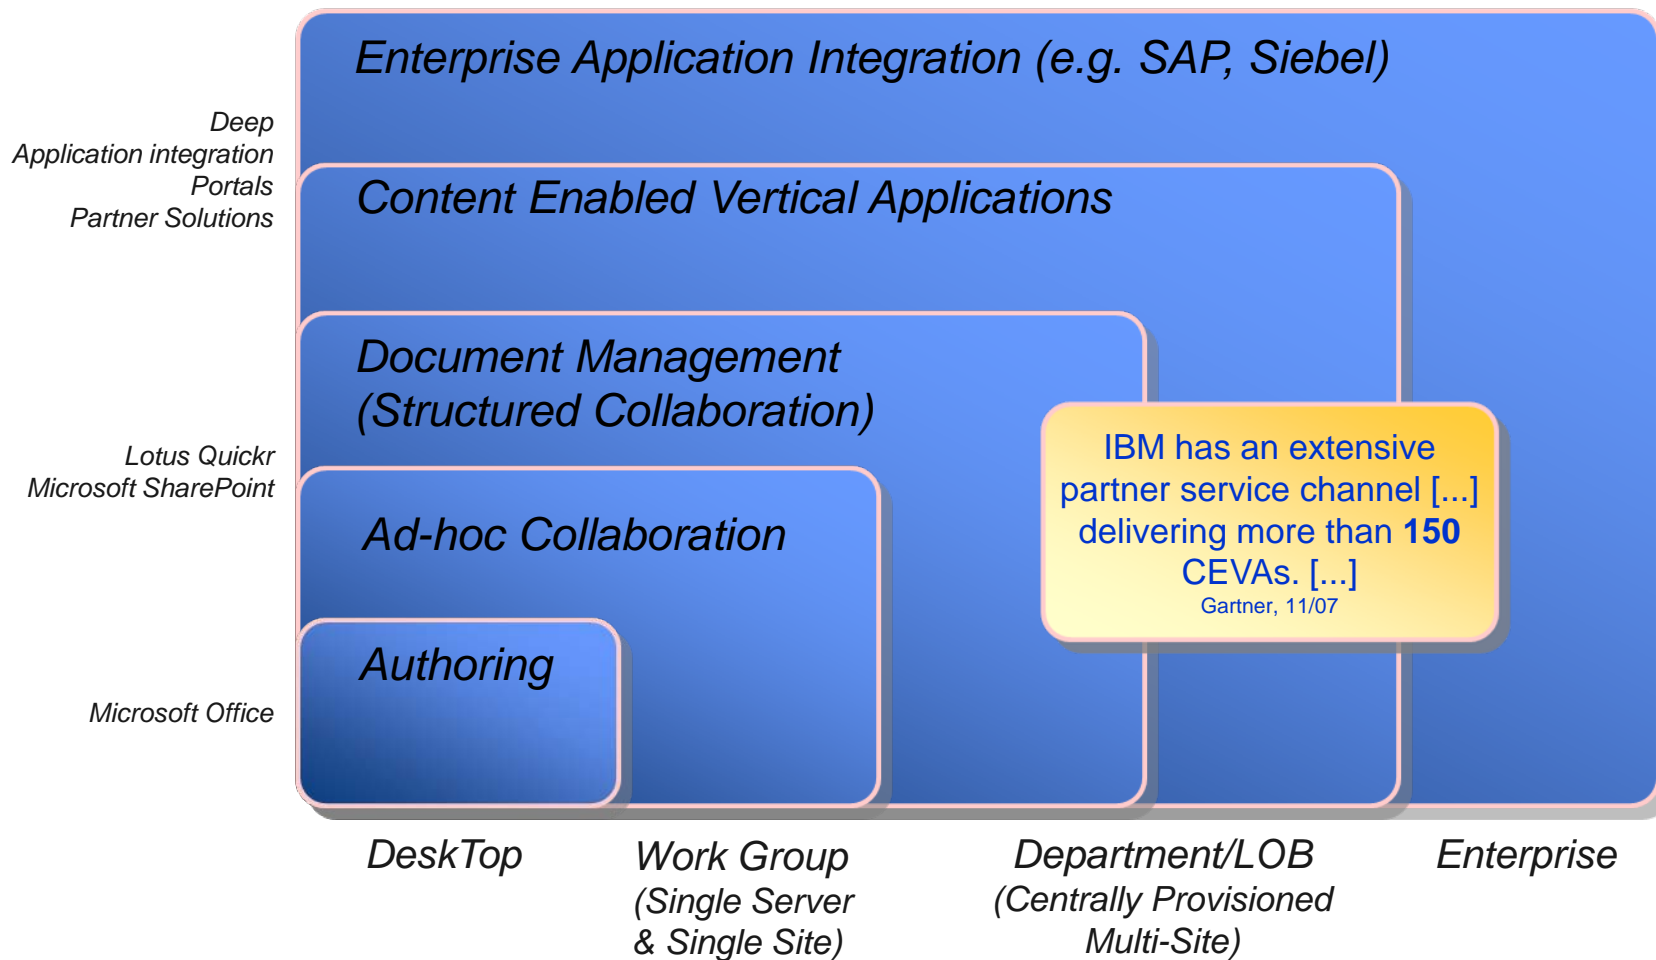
Enterprise Application Integration (e.g. SAP, Siebel)

Deep
Application integration
Portals
Partner Solutions

Content Enabled Vertical Applications

Document Management
(Structured Collaboration)

IBM has an extensive partner service channel [...] delivering more than **150** CEVAs. [...]
Gartner, 11/07

Lotus Quickr
Microsoft SharePoint

Ad-hoc Collaboration

Authoring

Microsoft Office

DeskTop

Work Group
(Single Server
& Single Site)

Department/LOB
(Centrally Provisioned
Multi-Site)

Enterprise